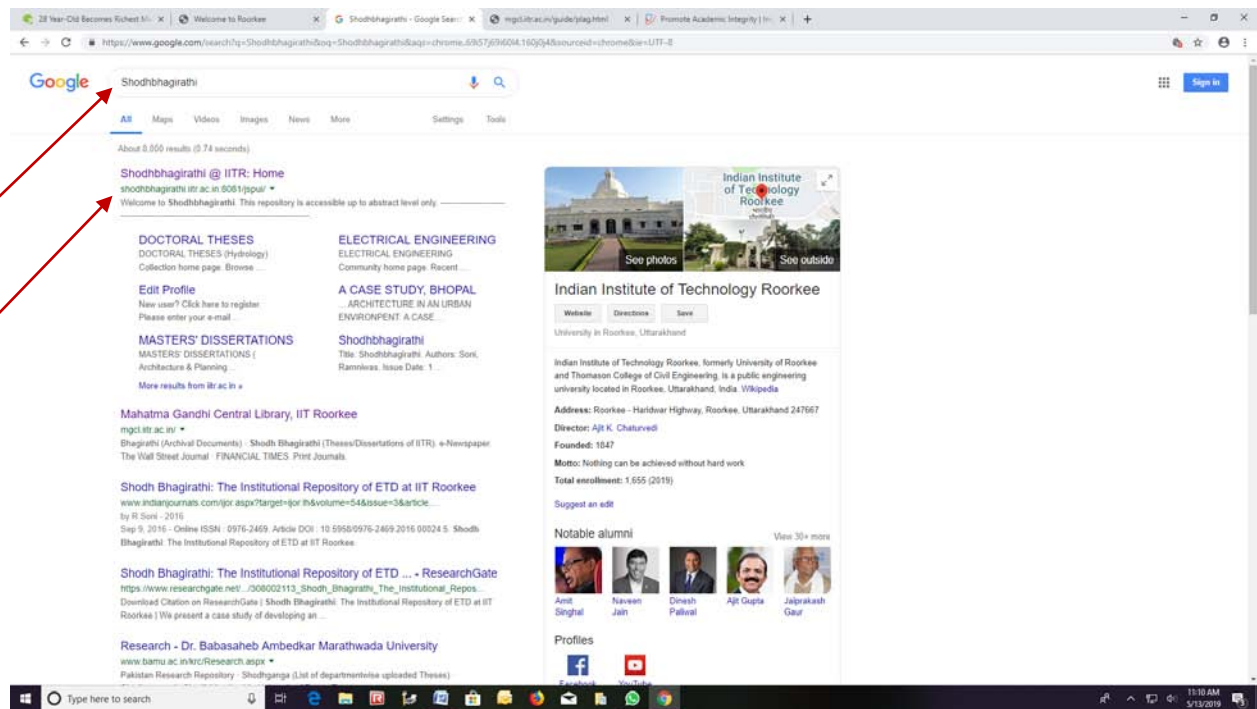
28 Year-Old Becomes Richest M ×
Welcome to Roorkee ×
Shodhbhagirathi - Google Search ×
mgcl.iitr.ac.in/guide/plag.html ×
Promote Academic Integrity | In ×
+

https://www.google.com/search?q=Shodhbhagirathi&oq=Shodhbhagirathi&aqs=chrome..69i57j69i60l4.160j0j4&sourceid=chrome&ie=UTF-8

Google
Shodhbhagirathi
Sign in

All Maps Videos Images News More Settings Tools

About 8,000 results (0.74 seconds)

Shodhbhagirathi @ IITR: Home
shodhbhagirathi.iitr.ac.in:8081/jspui/
Welcome to Shodhbhagirathi. This repository is accessible up to abstract level only.

DOCTORAL THESES
DOCTORAL THESES (Hydrology) Collection home page. Browse ...

ELECTRICAL ENGINEERING
ELECTRICAL ENGINEERING Community home page. Recent ...

Edit Profile
New user? Click here to register. Please enter your e-mail ...

A CASE STUDY, BHOPAL
... ARCHITECTURE IN AN URBAN ENVIRONPENT: A CASE ...

MASTERS' DISSERTATIONS
MASTERS' DISSERTATIONS ( Architecture & Planning ...

Shodhbhagirathi
Title: Shodhbhagirathi. Authors: Soni, Ramniwas. Issue Date: 1 ...

More results from iitr.ac.in »

Mahatma Gandhi Central Library, IIT Roorkee
mgcl.iitr.ac.in/
Bhagirathi (Archival Documents) · Shodh Bhagirathi (Theses/Dissertations of IITR) · e-Newspaper. The Wall Street Journal · FINANCIAL TIMES. Print Journals.

Shodh Bhagirathi: The Institutional Repository of ETD at IIT Roorkee
www.indianjournals.com/ijor.aspx?target=ijor:lh&volume=54&issue=3&article...
by R Soni - 2016
Sep 9, 2016 - Online ISSN : 0976-2469. Article DOI : 10.5958/0976-2469.2016.00024.5. Shodh Bhagirathi: The Institutional Repository of ETD at IIT Roorkee.

Shodh Bhagirathi: The Institutional Repository of ETD ... - ResearchGate
https://www.researchgate.net/.../308002113_Shodh_Bhagirathi_The_Institutional_Repos...
Download Citation on ResearchGate | Shodh Bhagirathi: The Institutional Repository of ETD at IIT Roorkee | We present a case study of developing an ...

Research - Dr. Babasaheb Ambedkar Marathwada University
www.bamu.ac.in/krc/Research.aspx
Pakistan Research Repository · Shodhganga (List of departmentwise uploaded Theses)

Indian Institute of Technology Roorkee
See photos
See outside

Indian Institute of Technology Roorkee
Website Directions Save
University in Roorkee, Uttarakhand

Indian Institute of Technology Roorkee, formerly University of Roorkee and Thomason College of Civil Engineering, is a public engineering university located in Roorkee, Uttarakhand, India. Wikipedia

Address: Roorkee - Haridwar Highway, Roorkee, Uttarakhand 247667
Director: Ajit K. Chaturvedi
Founded: 1847
Motto: Nothing can be achieved without hard work
Total enrollment: 1,655 (2019)

Suggest an edit

Notable alumni
View 30+ more
Amit Singhal
Naveen Jain
Dinesh Paliwal
Ajit Gupta
Jaiprakash Gaur

Profiles
Facebook
YouTube

Type here to search
11:10 AM
5/13/2019